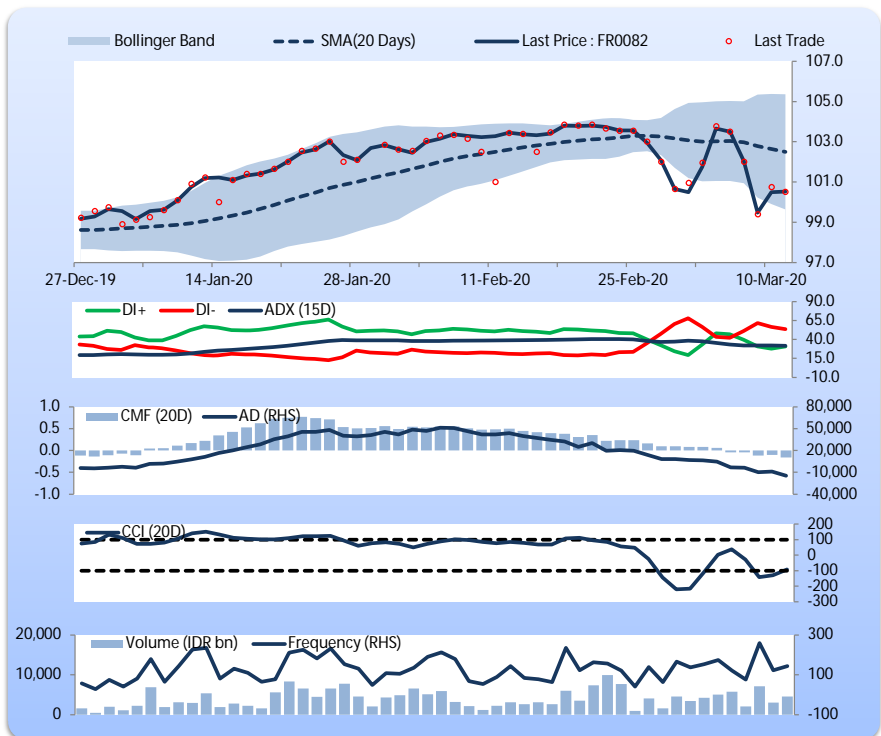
Bollinger Band
SMA(20 Days)
Last Price : FR0082
Last Trade
107.0
105.0
103.0
101.0
99.0
97.0
27-Dec-19
14-Jan-20
28-Jan-20
11-Feb-20
25-Feb-20
10-Mar-20

DI+
DI-
ADX (15D)
90.0
65.0
40.0
15.0
-10.0

1.0
0.5
0.0
-0.5
-1.0
CMF (20D)
AD (RHS)
80,000
50,000
20,000
-10,000
-40,000

CCI (20D)
200
100
0
-100
-200
-300

20,000
10,000
0
Volume (IDR bn)
Frequency (RHS)
300
100
-100